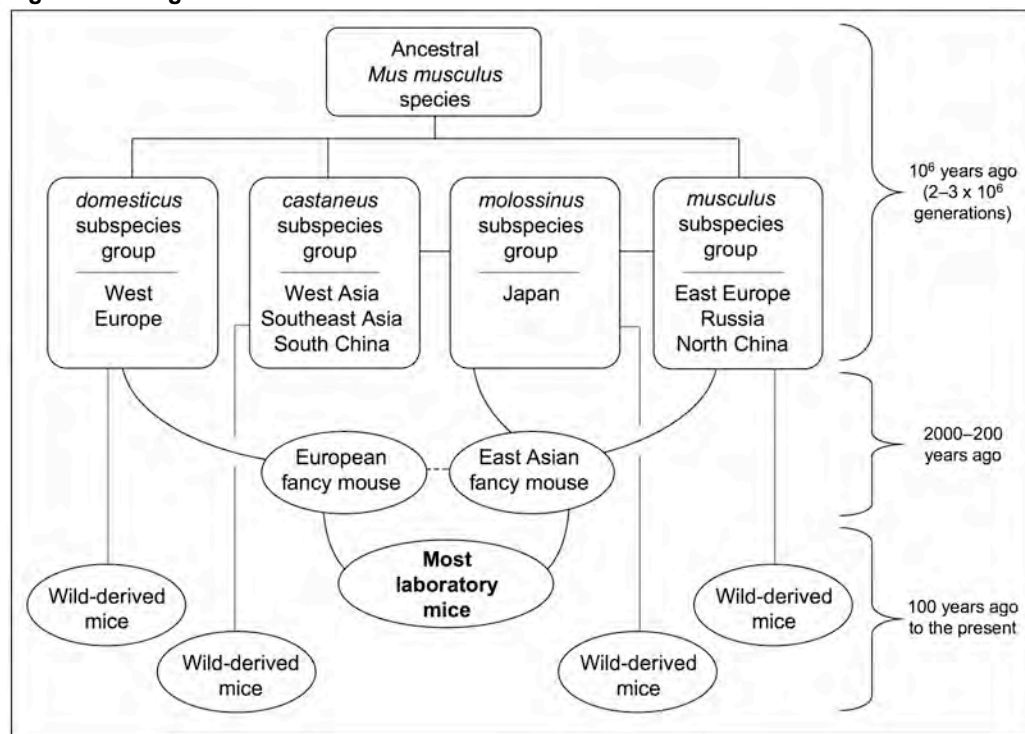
Ancestral *Mus musculus* species

*domesticus* subspecies group

West Europe

*castaneus* subspecies group

West Asia Southeast Asia South China

*molossinus* subspecies group

Japan

*musculus* subspecies group

East Europe Russia North China

$10^6$ years ago ($2–3 \times 10^6$ generations)

European fancy mouse

East Asian fancy mouse

2000–200 years ago

**Most laboratory mice**

Wild-derived mice

Wild-derived mice

Wild-derived mice

Wild-derived mice

100 years ago to the present